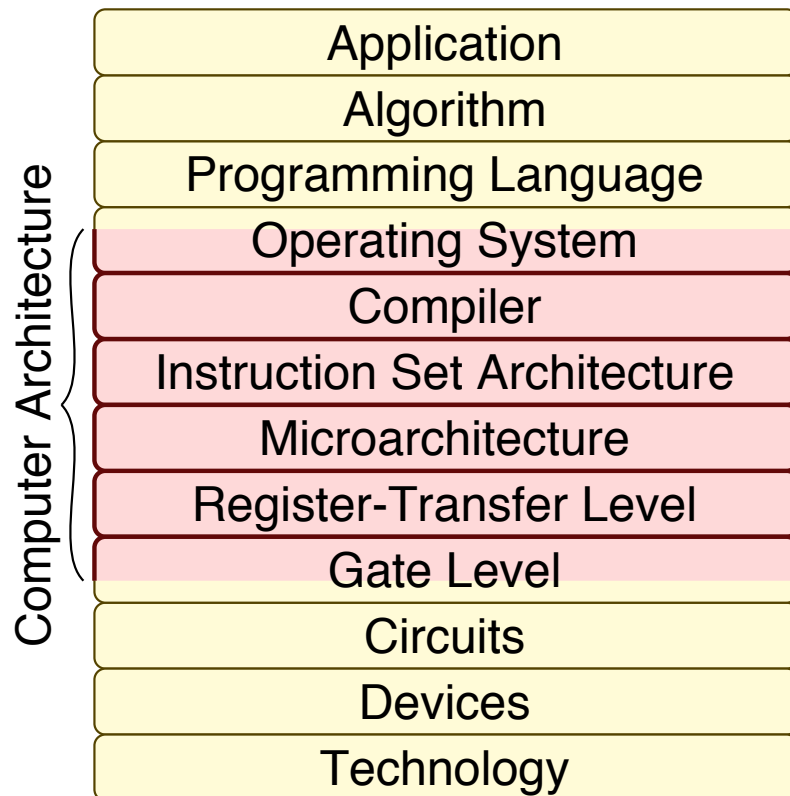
Computer Architecture

Application
Algorithm
Programming Language
Operating System
Compiler
Instruction Set Architecture
Microarchitecture
Register-Transfer Level
Gate Level
Circuits
Devices
Technology